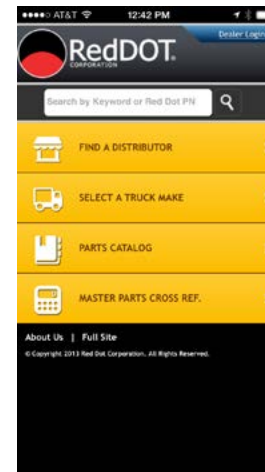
●●●●○ AT&T 12:42 PM

Dealer Login

RedDOT
CORPORATION

Search by Keyword or Red Dot PN

FIND A DISTRIBUTOR

SELECT A TRUCK MAKE

PARTS CATALOG

MASTER PARTS CROSS REF.

About Us | Full Site

© Copyright 2013 Red Dot Corporation. All Rights Reserved.